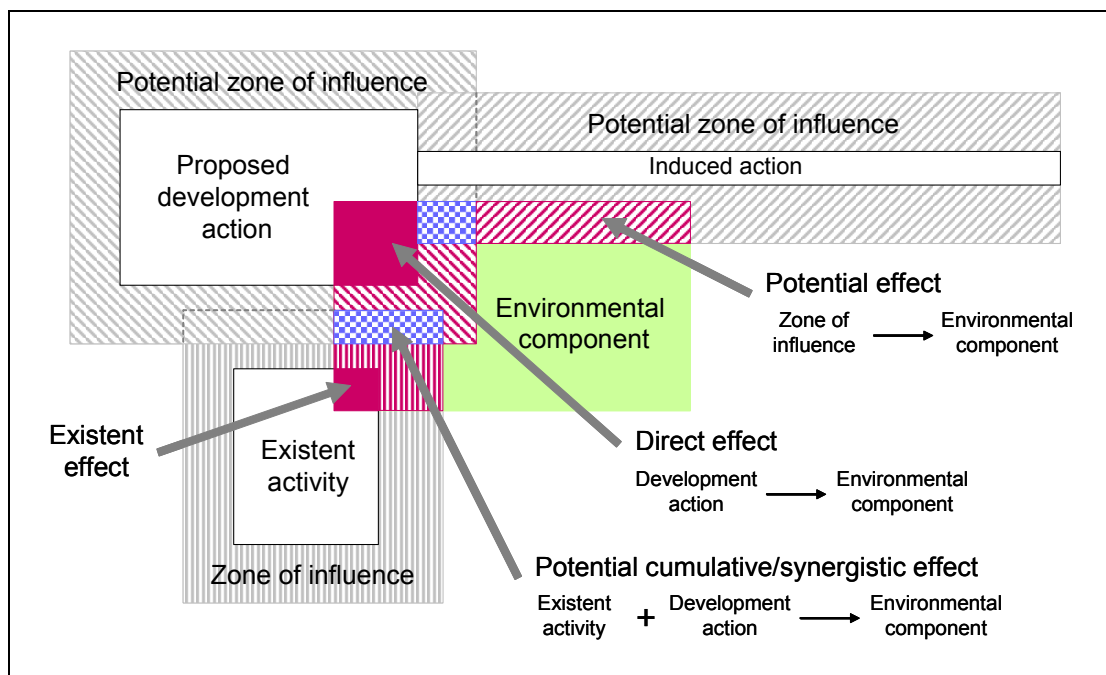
Potential zone of influence

Proposed development action

Potential zone of influence

Induced action

Environmental component

Potential effect

Zone of influence → Environmental component

Existent effect

Existent activity

Zone of influence

Direct effect

Development action → Environmental component

Potential cumulative/synergistic effect

Existent activity + Development action → Environmental component